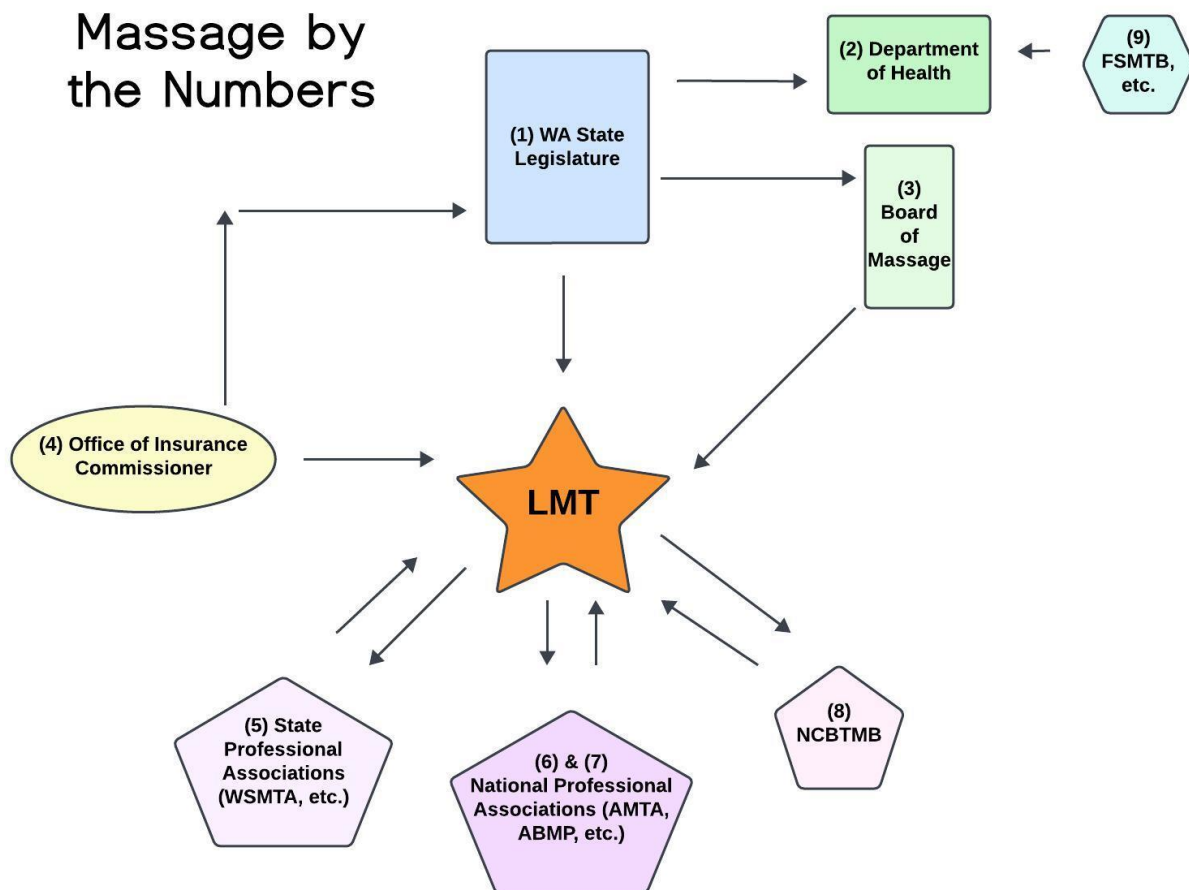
Massage by the Numbers

(1) WA State Legislature

(2) Department of Health

(9) FSMTB, etc.

(3) Board of Massage

(4) Office of Insurance Commissioner

LMT

(5) State Professional Associations (WSMTA, etc.)

(6) & (7) National Professional Associations (AMTA, ABMP, etc.)

(8) NCBTMB